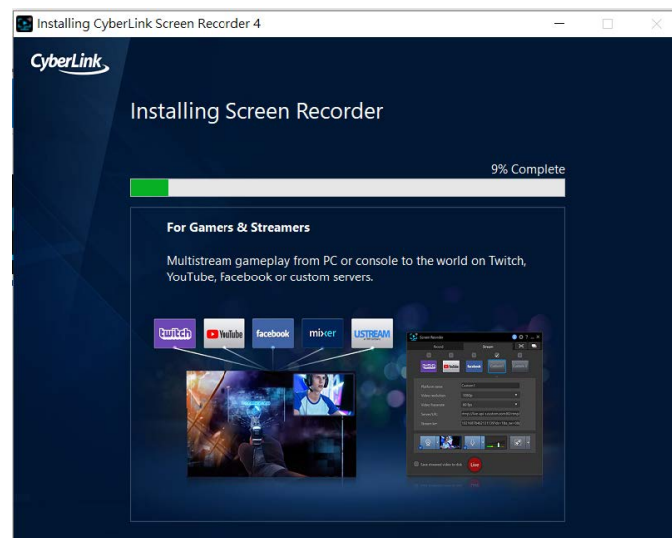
Installing CyberLink Screen Recorder 4

CyberLink

Installing Screen Recorder

9% Complete

For Gamers & Streamers

Multistream gameplay from PC or console to the world on Twitch, YouTube, facebook or custom servers.

twitch YouTube facebook mixer USTREAM

Screen Recorder

Record Stream

Live